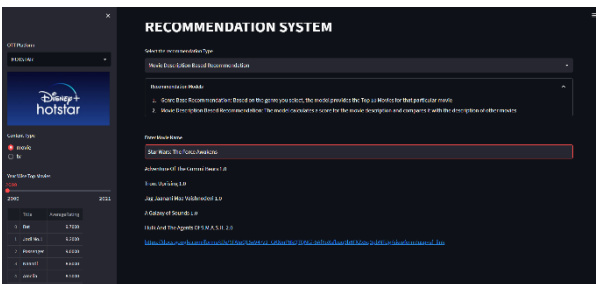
×

OTT Platform

HOTSTAR

Disney+ hotstar

Content Type

movie

tv

Year Wise Top Movies

2000

2000 2021

| | Title | Average Rating |
|---|---|---|
| 1 | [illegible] | 5.7000 |
| 2 | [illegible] | 5.7000 |
| 3 | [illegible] | 4.0000 |
| 4 | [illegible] | 4.0000 |
| 5 | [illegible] | 4.0000 |

RECOMMENDATION SYSTEM

Select the recommendation Type

Movie Description Based Recommendation

Recommendation Models

1. Genre Base Recommendation: Based on the genre you select, the model provides the Top 10 Movies for that particular movie

2. Movie Description Based Recommendation: The model calculates a score for the movie description and compares it with the description of other movies

Enter Movie Name

Star Wars: The Force Awakens

Adventure Of The Current Heart 1.0

Tron: Uprising 1.0

Jay Jaanand Hai Vaishnodevi 1.0

A Galaxy of Sounds 1.0

Hulk And The Agents Of S.M.A.S.H. 1.0

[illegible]